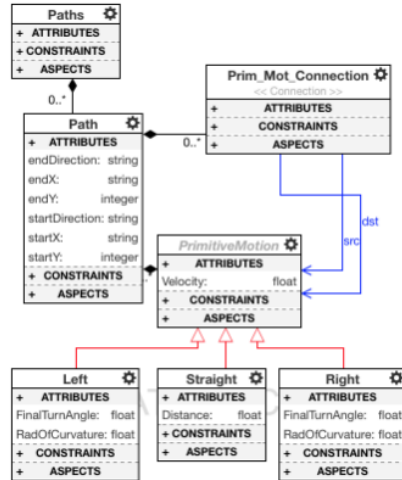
Paths
+ ATTRIBUTES
+ CONSTRAINTS
+ ASPECTS

0..*

Prim_Mot_Connection
<< Connection >>
+ ATTRIBUTES
+ CONSTRAINTS
+ ASPECTS

Path
+ ATTRIBUTES
endDirection: string
endX: string
endY: integer
startDirection: string
startX: string
startY: integer
+ CONSTRAINTS
+ ASPECTS

0..*

dst

src

PrimitiveMotion
+ ATTRIBUTES
Velocity: float
+ CONSTRAINTS
+ ASPECTS

Left
+ ATTRIBUTES
FinalTurnAngle: float
RadOfCurvature: float
+ CONSTRAINTS
+ ASPECTS

Straight
+ ATTRIBUTES
Distance: float
+ CONSTRAINTS
+ ASPECTS

Right
+ ATTRIBUTES
FinalTurnAngle: float
RadOfCurvature: float
+ CONSTRAINTS
+ ASPECTS